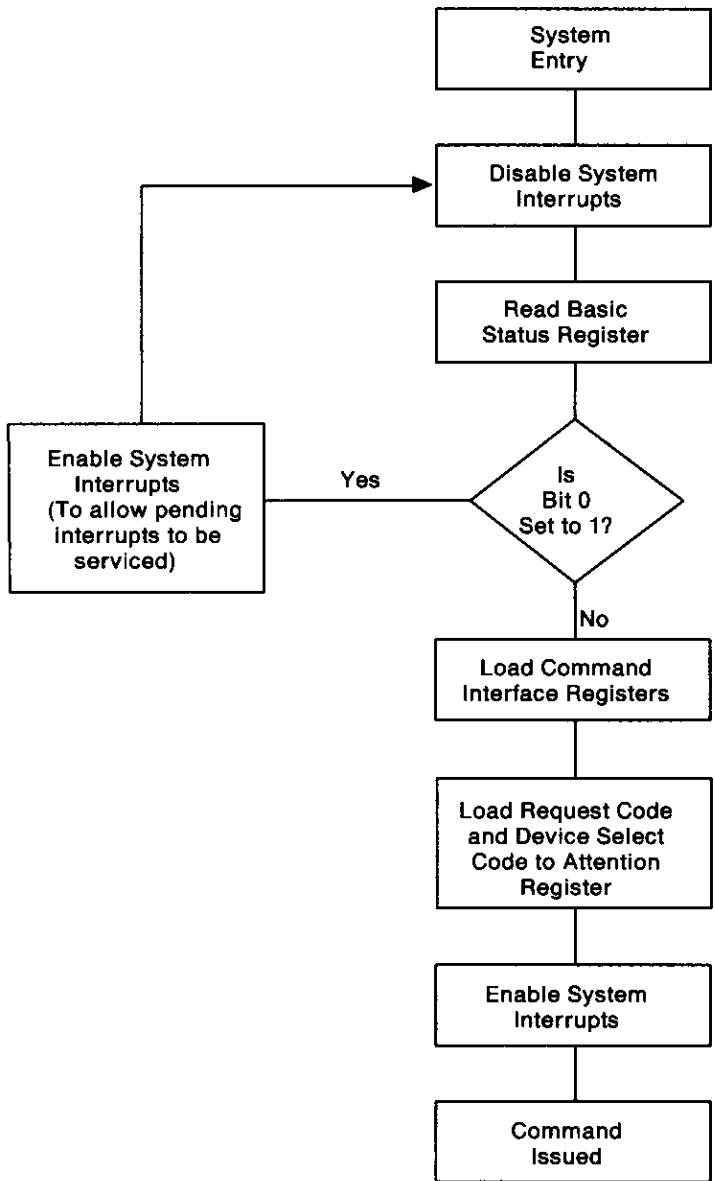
System Entry

Disable System Interrupts

Read Basic Status Register

Enable System Interrupts (To allow pending interrupts to be serviced)

Yes

Is Bit 0 Set to 1?

No

Load Command Interface Registers

Load Request Code and Device Select Code to Attention Register

Enable System Interrupts

Command Issued